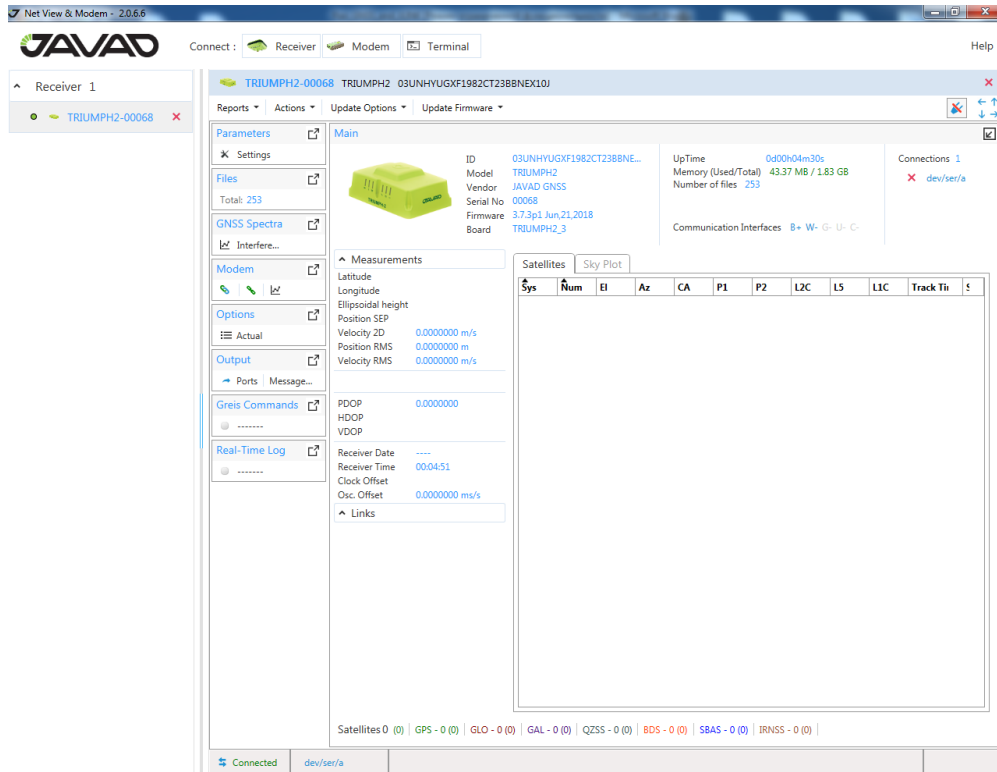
Net View & Modem - 2.0.6.6

JAVAD

Connect : Receiver Modem Terminal

Help

Receiver 1

TRIUMPH2-00068 ✕

TRIUMPH2-00068 TRIUMPH2 03UNHYUGXF1982CT23BBNEX10J

Reports ▾ Actions ▾ Update Options ▾ Update Firmware ▾

Parameters
Settings

Files
Total: 253

GNSS Spectra
Interfere...

Modem

Options
Actual

Output
Ports Message...

Greis Commands
-------

Real-Time Log
-------

Main

ID 03UNHYUGXF1982CT23BBNE...
Model TRIUMPH2
Vendor JAVAD GNSS
Serial No 00068
Firmware 3.7.3p1 Jun,21,2018
Board TRIUMPH2_3

UpTime 0d00h04m30s
Memory (Used/Total) 43.37 MB / 1.83 GB
Number of files 253

Communication Interfaces B+ W- G- U- C-

Connections 1
✕ dev/ser/a

Measurements
Latitude
Longitude
Ellipsoidal height
Position SEP
Velocity 2D 0.0000000 m/s
Position RMS 0.0000000 m
Velocity RMS 0.0000000 m/s

PDOP 0.0000000
HDOP
VDOP

Receiver Date ----
Receiver Time 00:04:51
Clock Offset
Osc. Offset 0.0000000 ms/s

Links

Satellites Sky Plot

| Sys | Num | El | Az | CA | P1 | P2 | L2C | L5 | L1C | Track Ti | S |
|---|---|---|---|---|---|---|---|---|---|---|---|

Satellites 0 (0) GPS - 0 (0) GLO - 0 (0) GAL - 0 (0) QZSS - 0 (0) BDS - 0 (0) SBAS - 0 (0) IRNSS - 0 (0)

Connected dev/ser/a